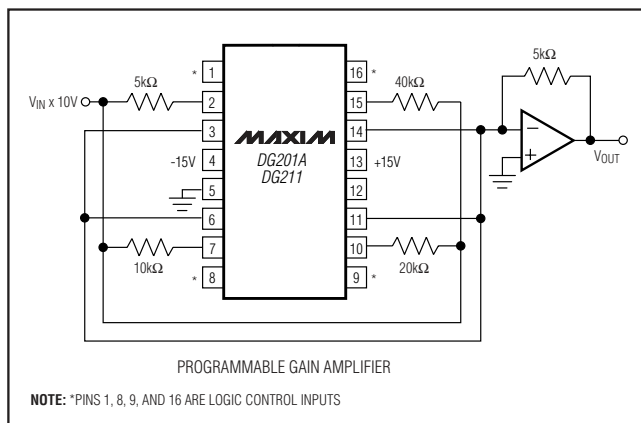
5kΩ

5kΩ

40kΩ

$V_{IN}$ x 10V

\* 1
2
3
-15V 4
5
6
7
\* 8

16 \*
15
14
13 +15V
12
11
10
9 \*

MAXIM
DG201A
DG211

−
+

$V_{OUT}$

10kΩ

20kΩ

PROGRAMMABLE GAIN AMPLIFIER

NOTE: \*PINS 1, 8, 9, AND 16 ARE LOGIC CONTROL INPUTS